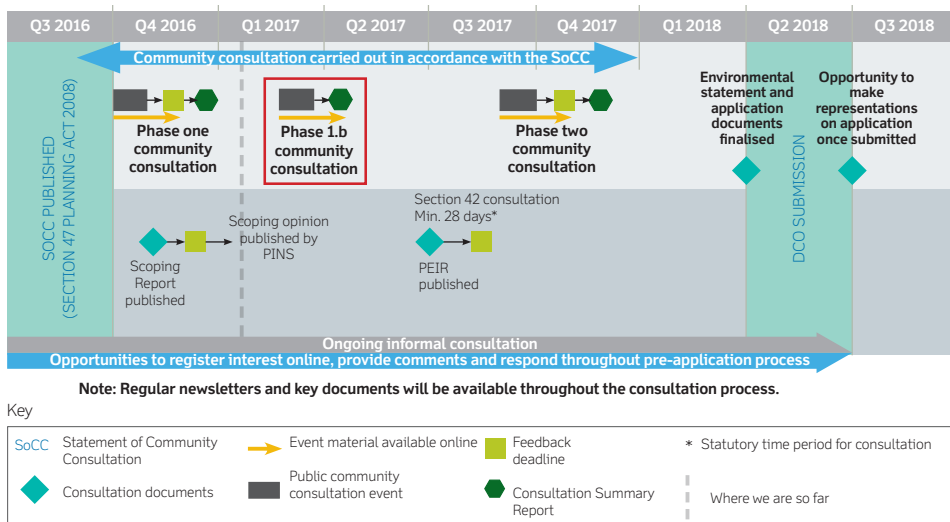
Q3 2016 Q4 2016 Q1 2017 Q2 2017 Q3 2017 Q4 2017 Q1 2018 Q2 2018 Q3 2018

Community consultation carried out in accordance with the SoCC

SOCC PUBLISHED (SECTION 47 PLANNING ACT 2008)

Phase one community consultation

Phase 1.b community consultation

Phase two community consultation

Environmental statement and application documents finalised

DCO SUBMISSION

Opportunity to make representations on application once submitted

Scoping Report published

Scoping opinion published by PINS

Section 42 consultation Min. 28 days*

PEIR published

Ongoing informal consultation

Opportunities to register interest online, provide comments and respond throughout pre-application process

Note: Regular newsletters and key documents will be available throughout the consultation process.

Key

SoCC Statement of Community Consultation

Event material available online

Feedback deadline

* Statutory time period for consultation

Public community consultation event

Consultation documents

Consultation Summary Report

Where we are so far